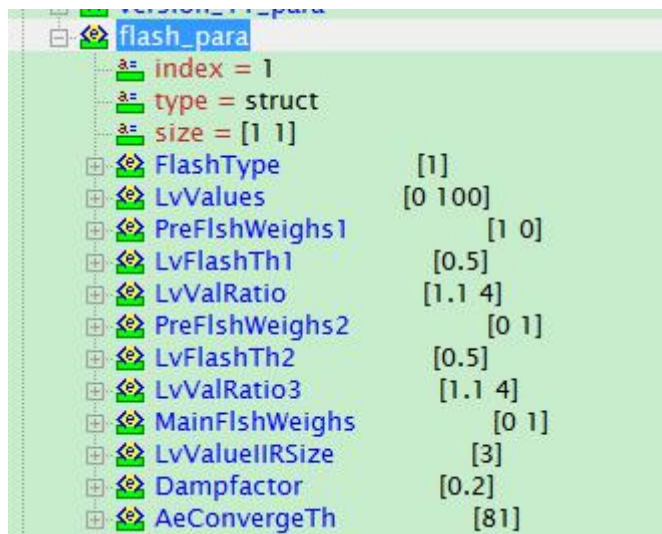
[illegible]
flash_para
index = 1
type = struct
size = [1 1]
FlashType [1]
LvValues [0 100]
PreFlshWeighs1 [1 0]
LvFlashTh1 [0.5]
LvValRatio [1.1 4]
PreFlshWeighs2 [0 1]
LvFlashTh2 [0.5]
LvValRatio3 [1.1 4]
MainFlshWeighs [0 1]
LvValueIIRSize [3]
Dampfactor [0.2]
AeConvergeTh [81]